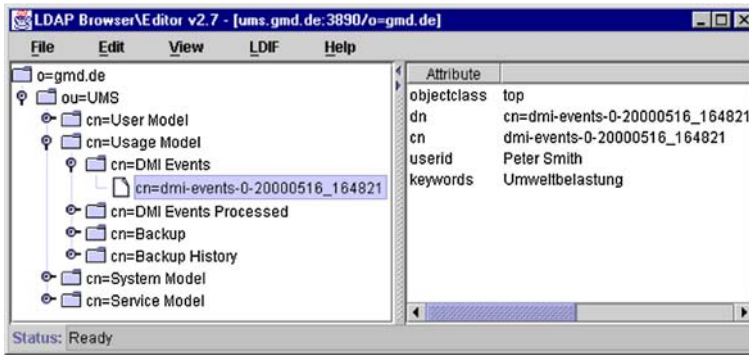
LDAP Browser\Editor v2.7 - [ums.gmd.de:3890/o=gmd.de]

File Edit View LDIF Help

o=gmd.de
ou=UMS
cn=User Model
cn=Usage Model
cn=DMI Events
cn=dmi-events-0-20000516_164821
cn=DMI Events Processed
cn=Backup
cn=Backup History
cn=System Model
cn=Service Model

| Attribute | |
|---|---|
| objectclass | top |
| dn | cn=dmi-events-0-20000516_164821 |
| cn | dmi-events-0-20000516_164821 |
| userid | Peter Smith |
| keywords | Umweltbelastung |

Status: Ready